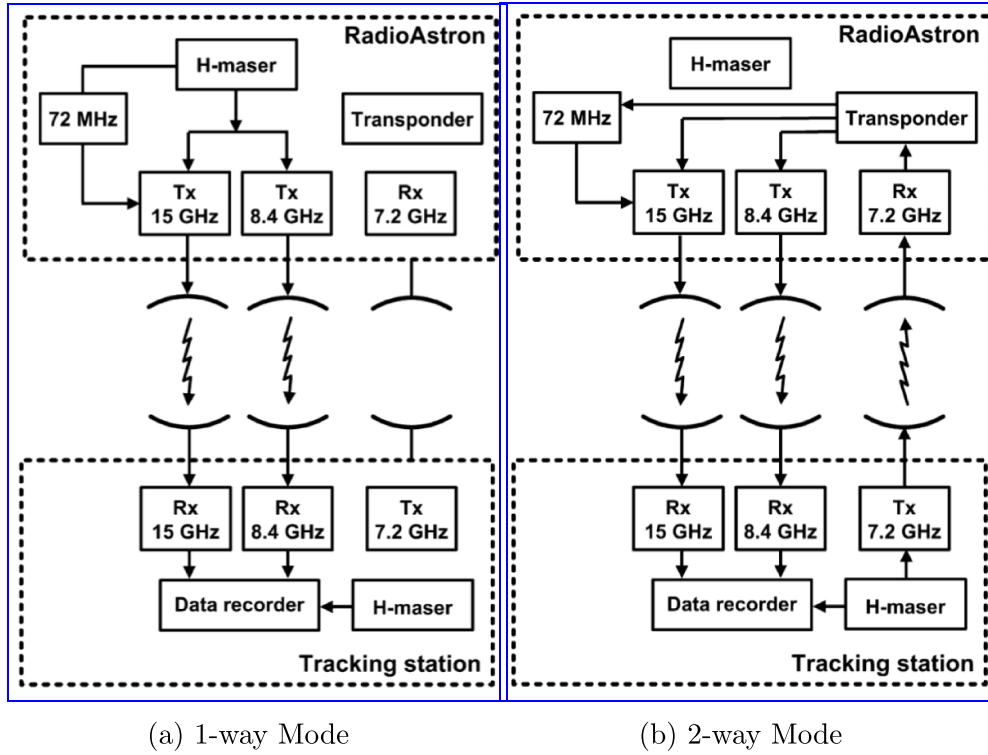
RadioAstron

H-maser

72 MHz

Transponder

Tx
15 GHz

Tx
8.4 GHz

Rx
7.2 GHz

Rx
15 GHz

Rx
8.4 GHz

Tx
7.2 GHz

Data recorder

H-maser

Tracking station

RadioAstron

H-maser

72 MHz

Transponder

Tx
15 GHz

Tx
8.4 GHz

Rx
7.2 GHz

Rx
15 GHz

Rx
8.4 GHz

Tx
7.2 GHz

Data recorder

H-maser

Tracking station

(a) 1-way Mode

(b) 2-way Mode